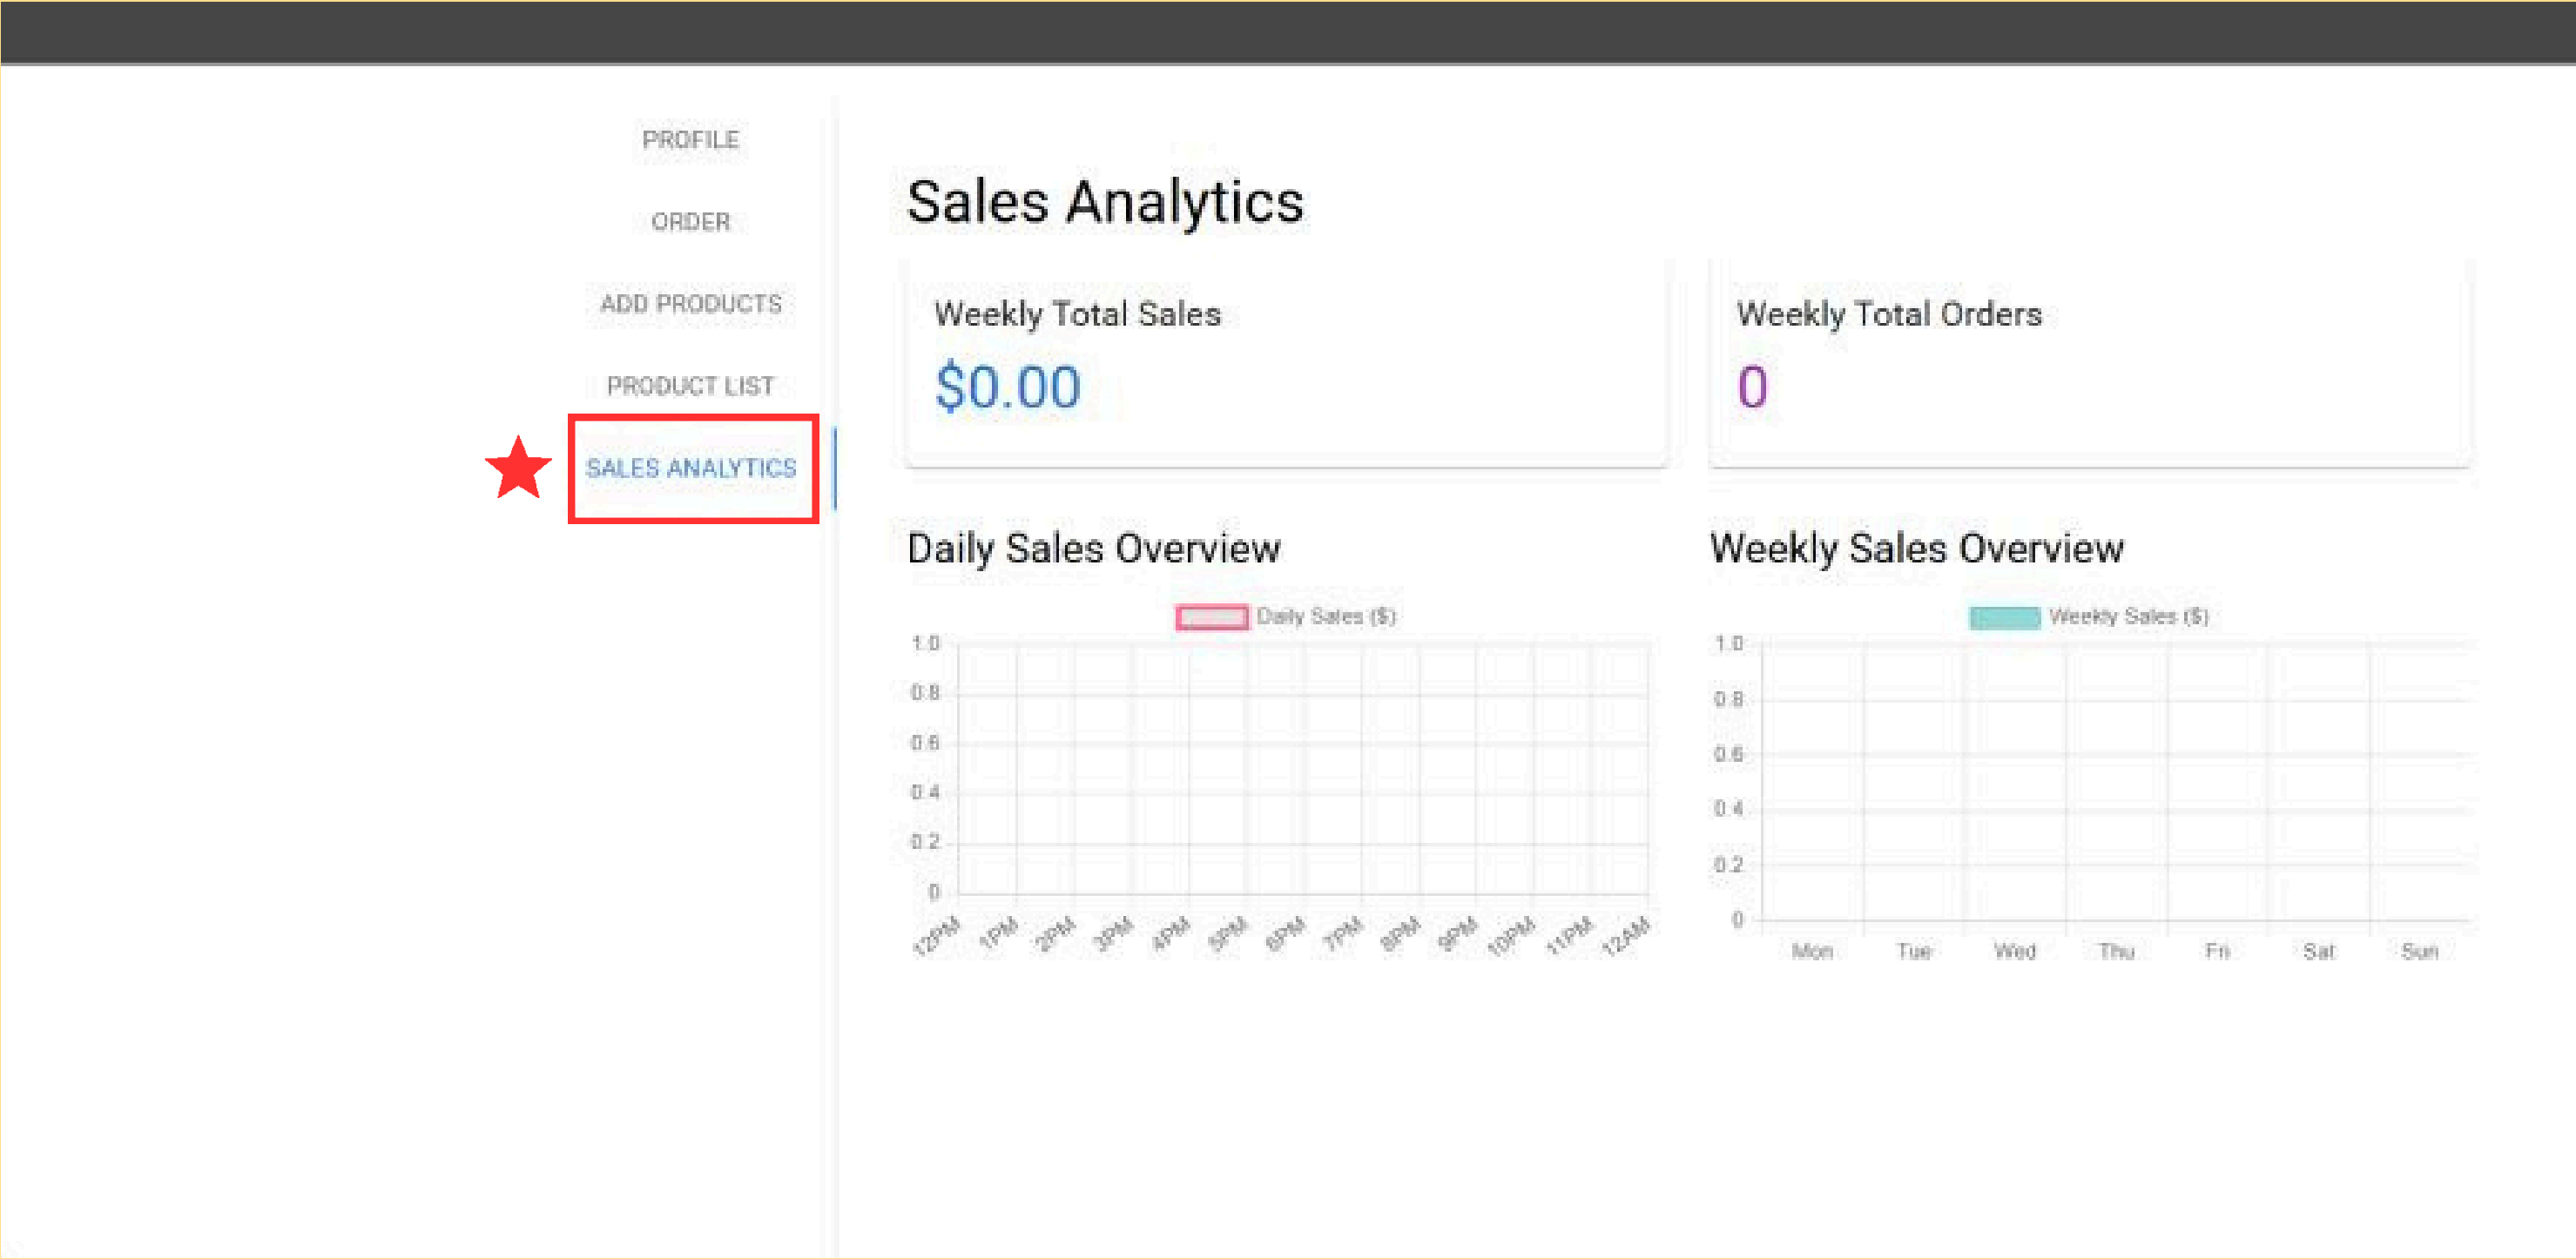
PROFILE
ORDER
ADD PRODUCTS
PRODUCT LIST
SALES ANALYTICS

Sales Analytics

Weekly Total Sales
$0.00

Weekly Total Orders
0

Daily Sales Overview

Daily Sales ($)
1.0
0.8
0.6
0.4
0.2
0
12PM 1PM 2PM 3PM 4PM 5PM 6PM 7PM 8PM 9PM 10PM 11PM 12AM

Weekly Sales Overview

Weekly Sales ($)
1.0
0.8
0.6
0.4
0.2
0
Mon Tue Wed Thu Fri Sat Sun